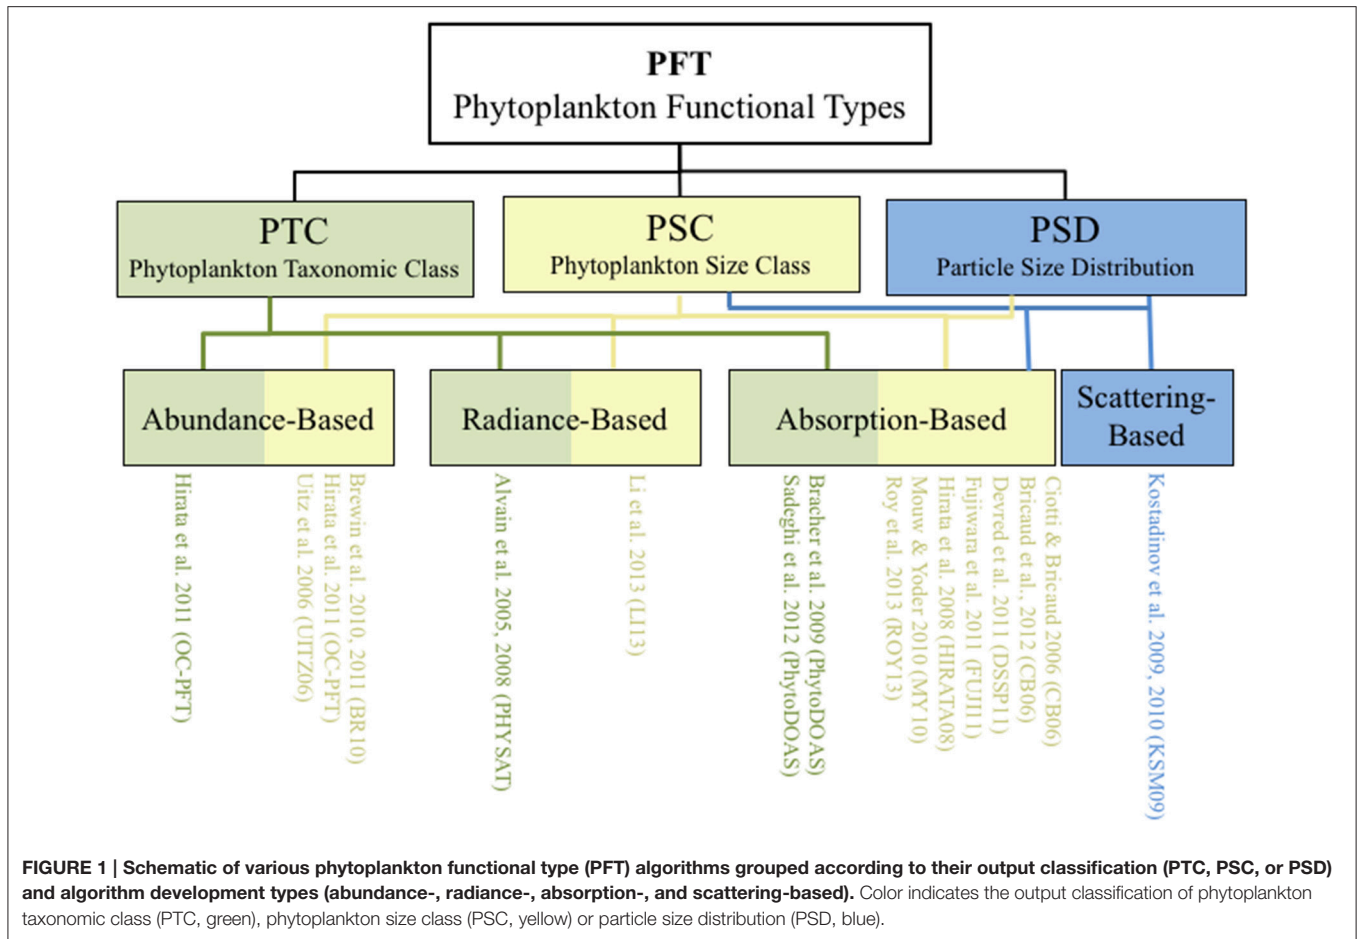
PFT
Phytoplankton Functional Types

PTC
Phytoplankton Taxonomic Class

PSC
Phytoplankton Size Class

PSD
Particle Size Distribution

Abundance-Based

Radiance-Based

Absorption-Based

Scattering-Based

Hirata et al. 2011 (OC-PFT)

Uitz et al. 2006 (UITZ06)

Hirata et al. 2011 (OC-PFT)

Brewin et al. 2010, 2011 (BR10)

Alvain et al. 2005, 2008 (PHYSAT)

Li et al. 2013 (LI13)

Sadeghi et al. 2012 (PhytoDOAS)

Bracher et al. 2009 (PhytoDOAS)

Roy et al. 2013 (ROY13)

Mouw & Yoder 2010 (MY10)

Hirata et al. 2008 (HIRATA08)

Fujiwara et al. 2011 (FUJI11)

Devred et al. 2011 (DSSP11)

Bricaud et al., 2012 (CB06)

Ciotti & Bricaud 2006 (CB06)

Kostadinov et al. 2009, 2010 (KSM09)

FIGURE 1 | Schematic of various phytoplankton functional type (PFT) algorithms grouped according to their output classification (PTC, PSC, or PSD) and algorithm development types (abundance-, radiance-, absorption-, and scattering-based). Color indicates the output classification of phytoplankton taxonomic class (PTC, green), phytoplankton size class (PSC, yellow) or particle size distribution (PSD, blue).